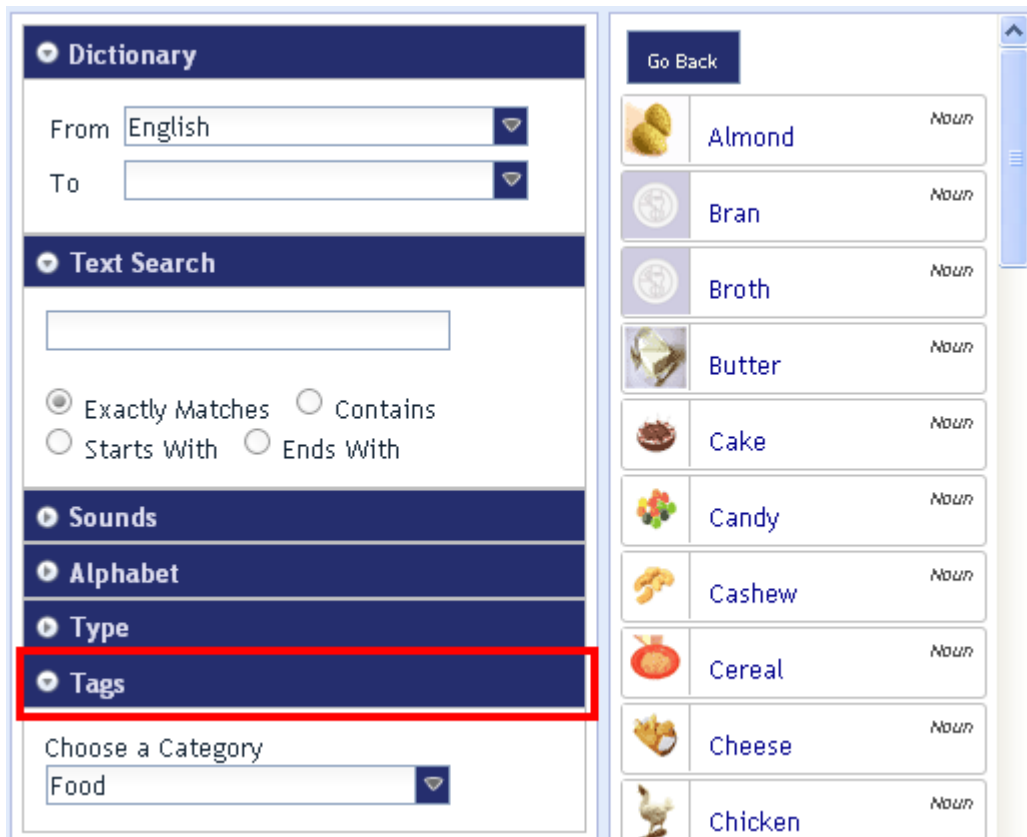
Dictionary

From English

To

Text Search

Exactly Matches
Contains
Starts With
Ends With

Sounds

Alphabet

Type

Tags

Choose a Category
Food

Go Back

Almond Noun

Bran Noun

Broth Noun

Butter Noun

Cake Noun

Candy Noun

Cashew Noun

Cereal Noun

Cheese Noun

Chicken Noun